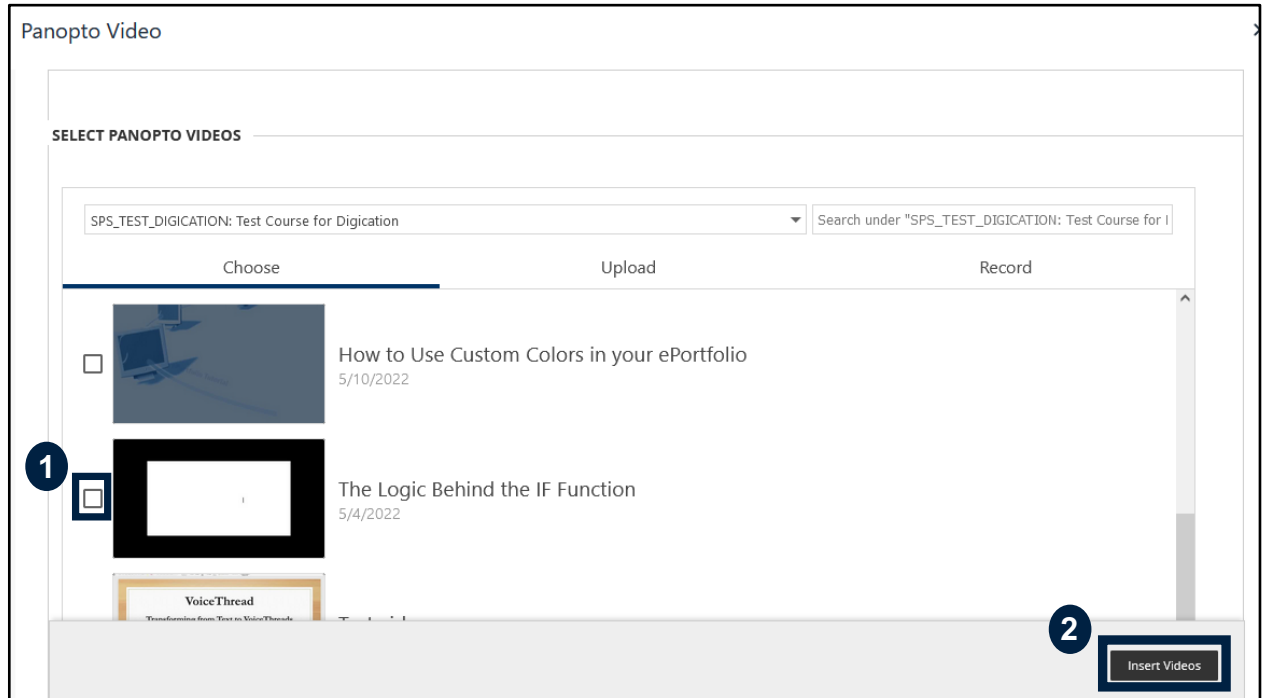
Panopto Video

SELECT PANOPTO VIDEOS

SPS_TEST_DIGICATION: Test Course for Digication

Search under "SPS_TEST_DIGICATION: Test Course for I

Choose

Upload

Record

How to Use Custom Colors in your ePortfolio
5/10/2022

1

The Logic Behind the IF Function
5/4/2022

VoiceThread
Transforming from Text to VoiceThreads

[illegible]

2

Insert Videos